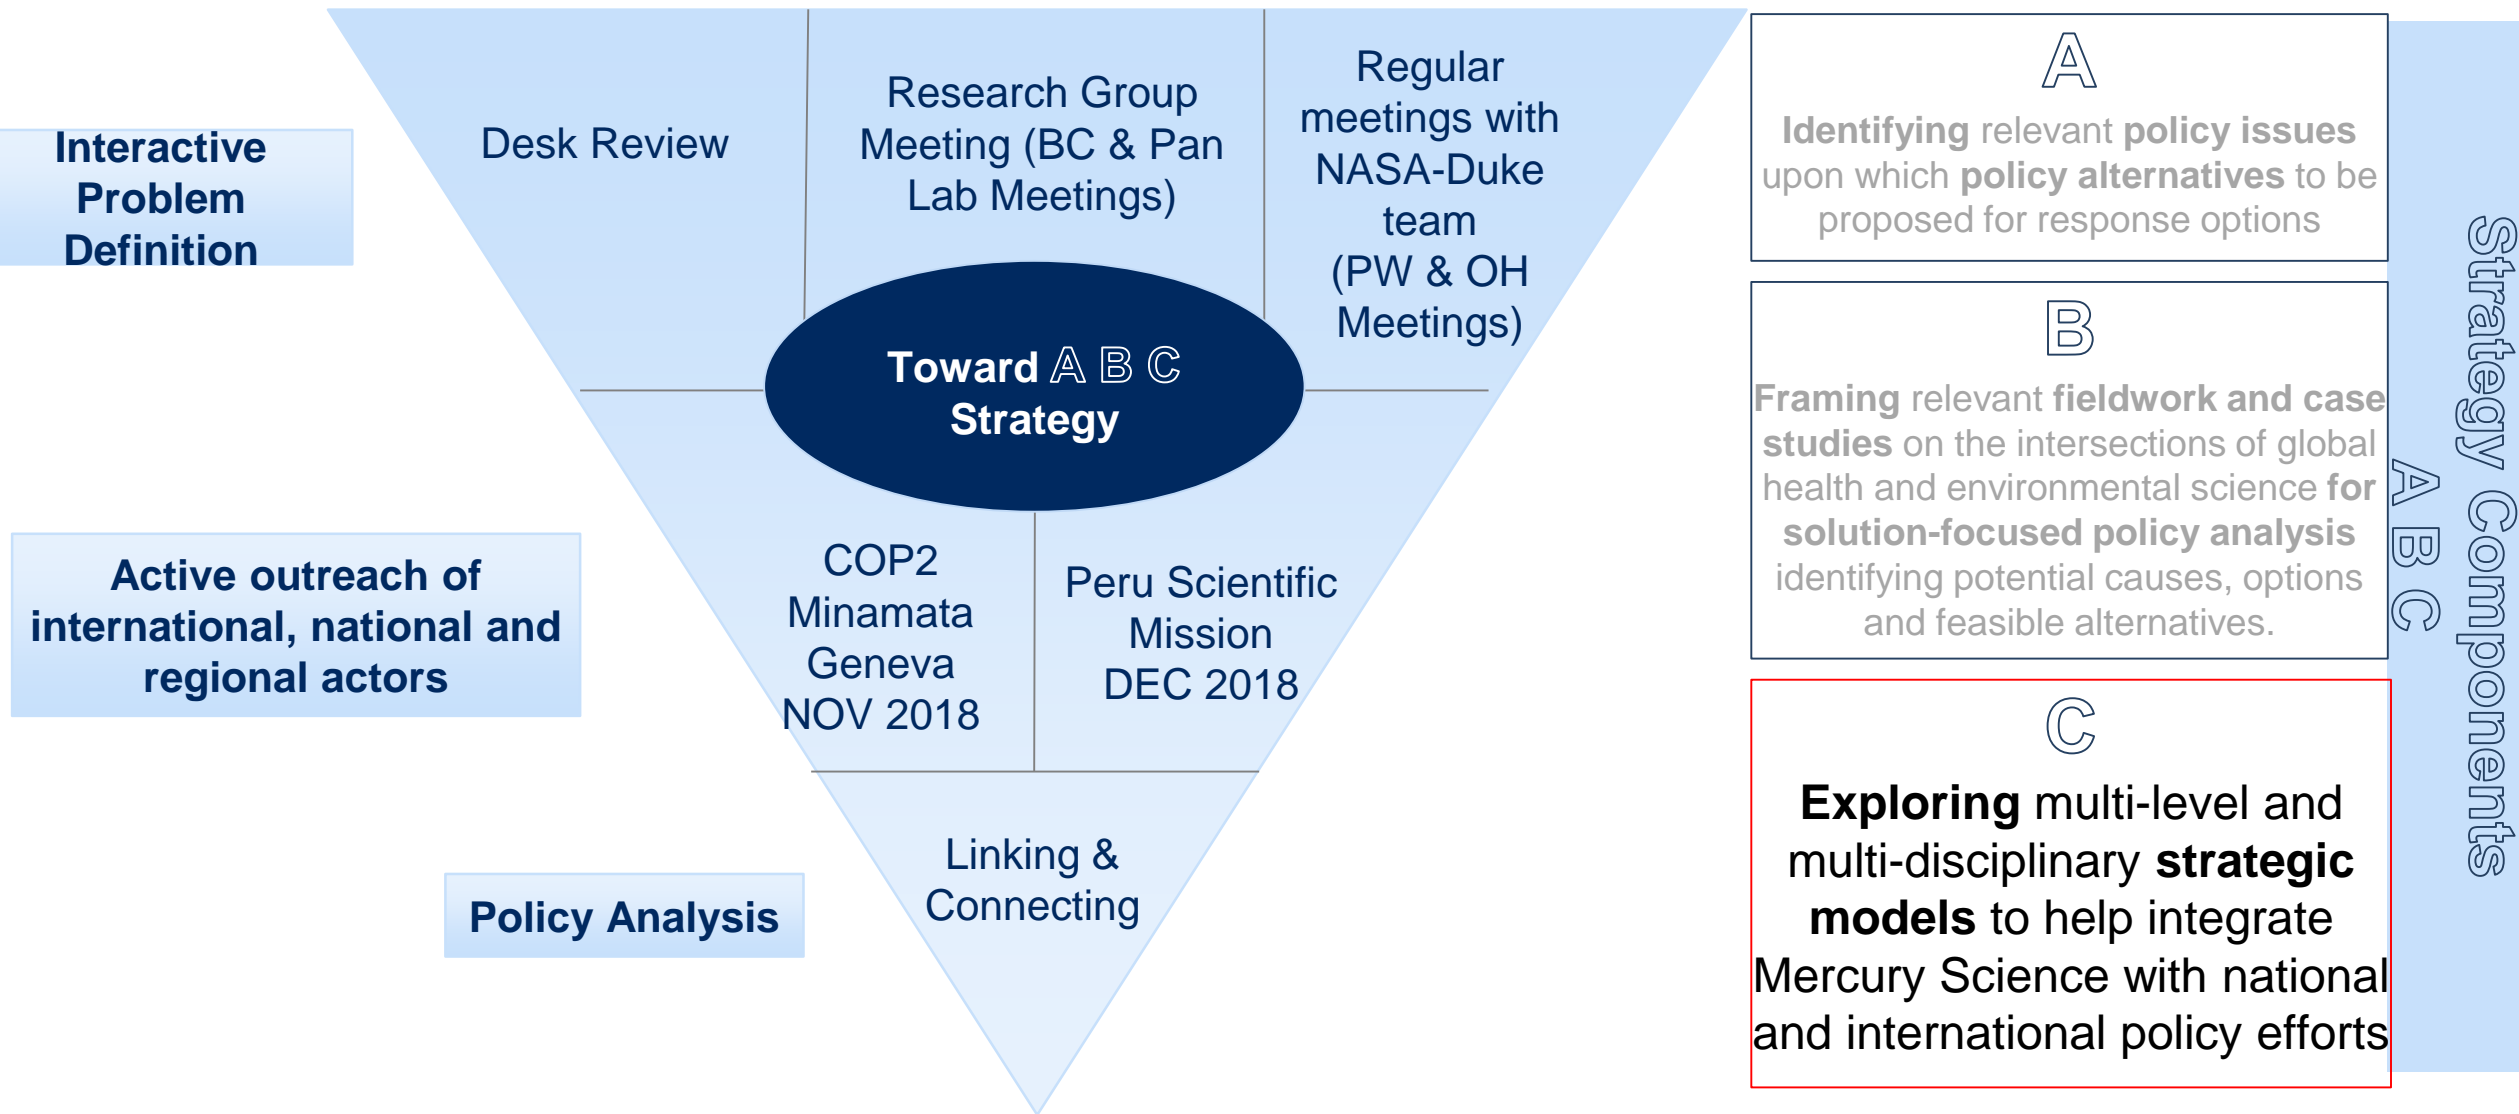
Interactive Problem Definition

Desk Review

Research Group Meeting (BC & Pan Lab Meetings)

Regular meetings with NASA-Duke team (PW & OH Meetings)

Toward A B C Strategy

Active outreach of international, national and regional actors

COP2 Minamata Geneva NOV 2018

Peru Scientific Mission DEC 2018

Policy Analysis

Linking & Connecting

A

**Identifying** relevant **policy issues** upon which **policy alternatives** to be proposed for response options

B

**Framing** relevant **fieldwork and case studies** on the intersections of global health and environmental science **for solution-focused policy analysis** identifying potential causes, options and feasible alternatives.

C

**Exploring** multi-level and multi-disciplinary **strategic models** to help integrate Mercury Science with national and international policy efforts

Strategy Components A B C